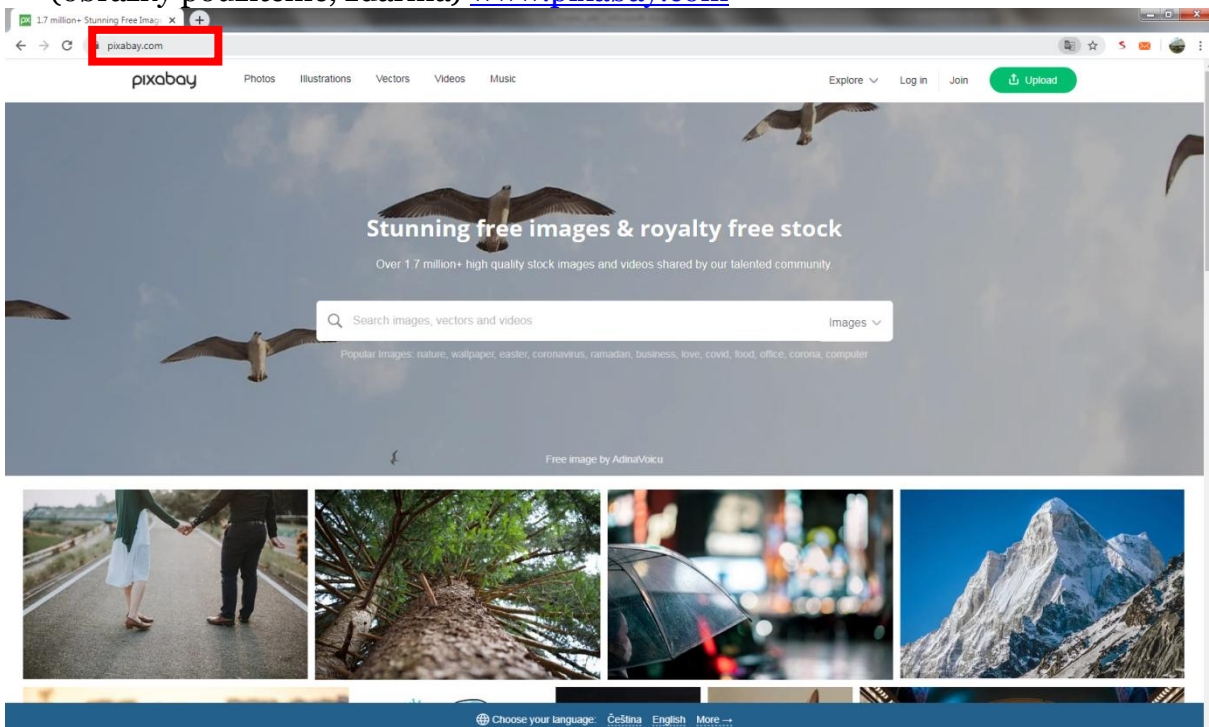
(obrázky použijeme, zdarma) www.pixabay.com

1.7 million+ Stunning Free Imag ×

pixabay.com

pixabay Photos Illustrations Vectors Videos Music

Explore Log in Join Upload

Stunning free images & royalty free stock

Over 1.7 million+ high quality stock images and videos shared by our talented community

Search images, vectors and videos

Images

Popular Images: nature, wallpaper, easter, coronavirus, ramadan, business, love, covid, food, office, corona, computer

Free image by AdinaVoicu

Choose your language: Čeština English More →